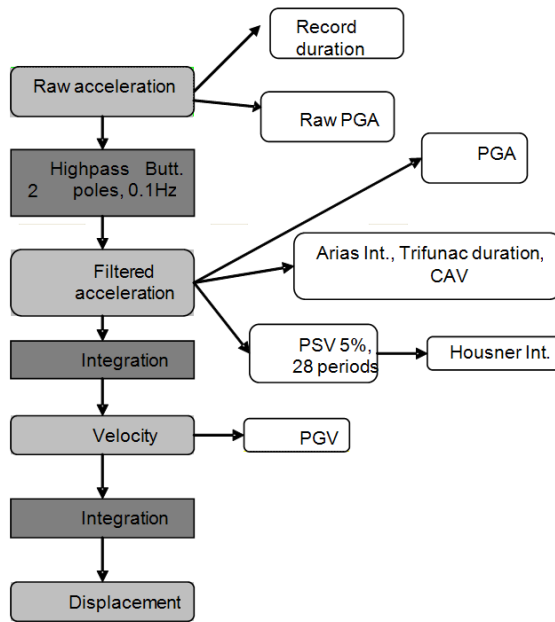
Record duration

Raw acceleration

Raw PGA

Highpass Butt. 2 poles, 0.1Hz

PGA

Arias Int., Trifunac duration, CAV

Filtered acceleration

PSV 5%, 28 periods

Housner Int.

Integration

Velocity

PGV

Integration

Displacement